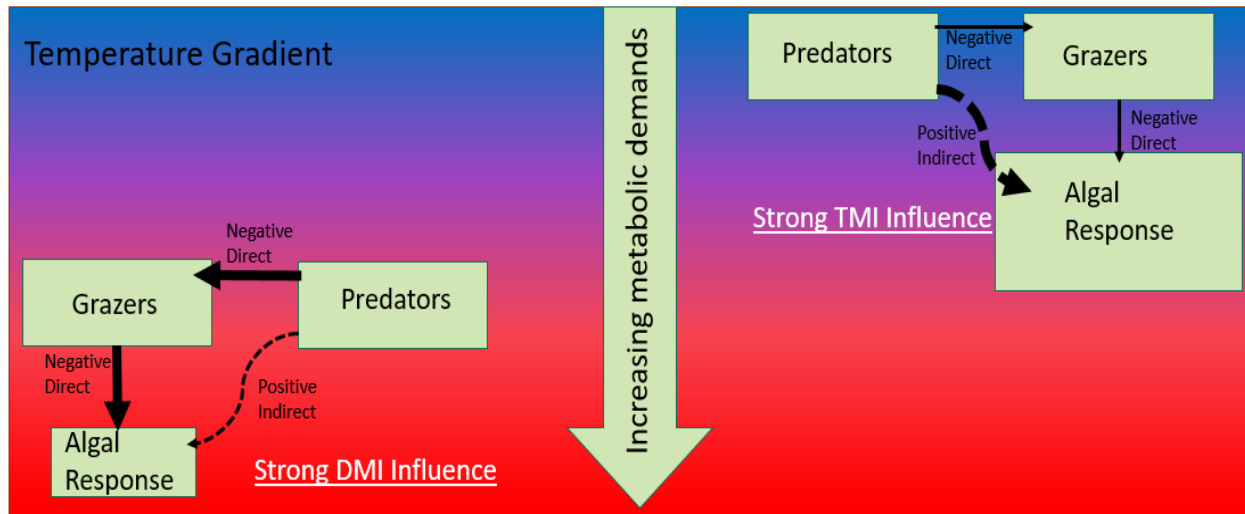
Temperature Gradient

Increasing metabolic demands

Predators

Negative Direct

Grazers

Negative Direct

Positive Indirect

Algal Response

Strong TMI Influence

Negative Direct

Grazers

Predators

Negative Direct

Positive Indirect

Algal Response

Strong DMI Influence